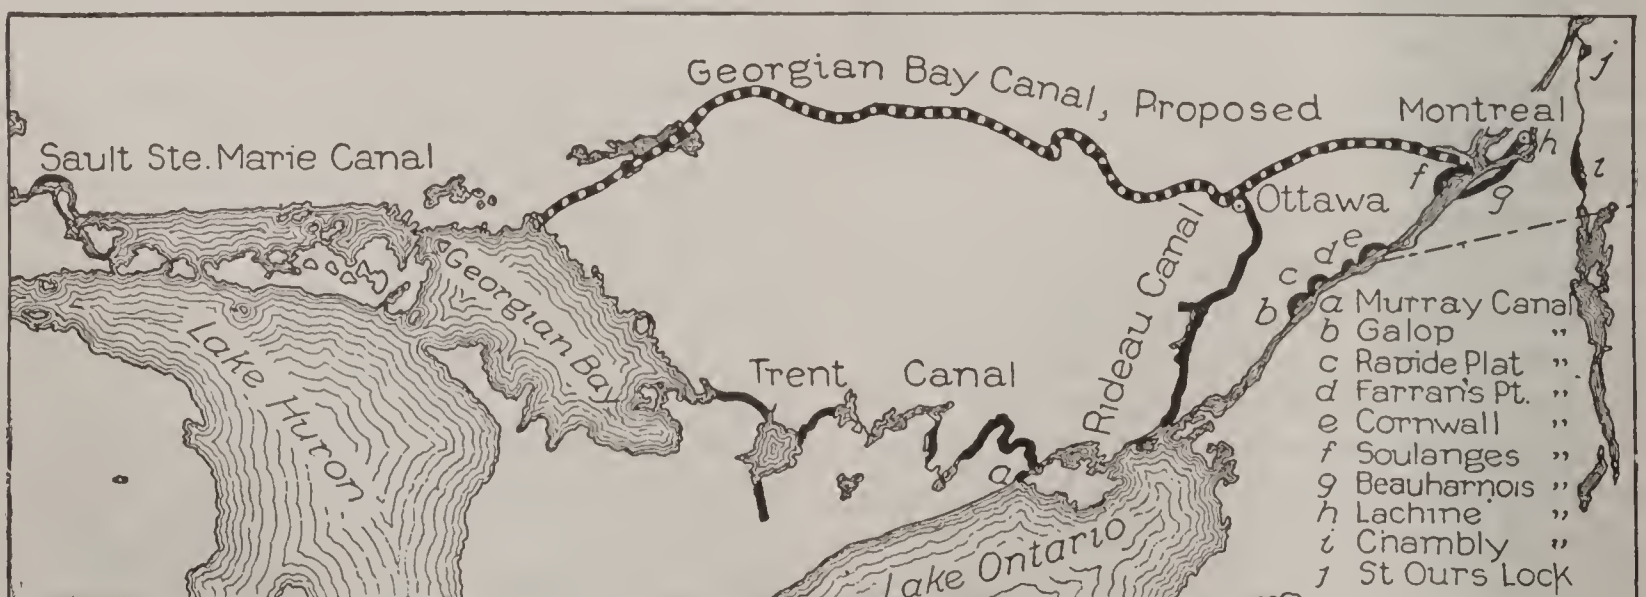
Georgian Bay Canal, Proposed

Montreal

j

h

i

Sault Ste. Marie Canal

Ottawa

f

g

d e

c

b

Georgian Bay

Lake Huron

Rideau Canal

a Murray Canal
b Galop "
c Rapide Plat "
d Farran's Pt. "
e Cornwall "
f Soulanges "
g Beauharnois "
h Lachine "
i Chambly "
j St Ours Lock

Trent Canal

a

Lake Ontario